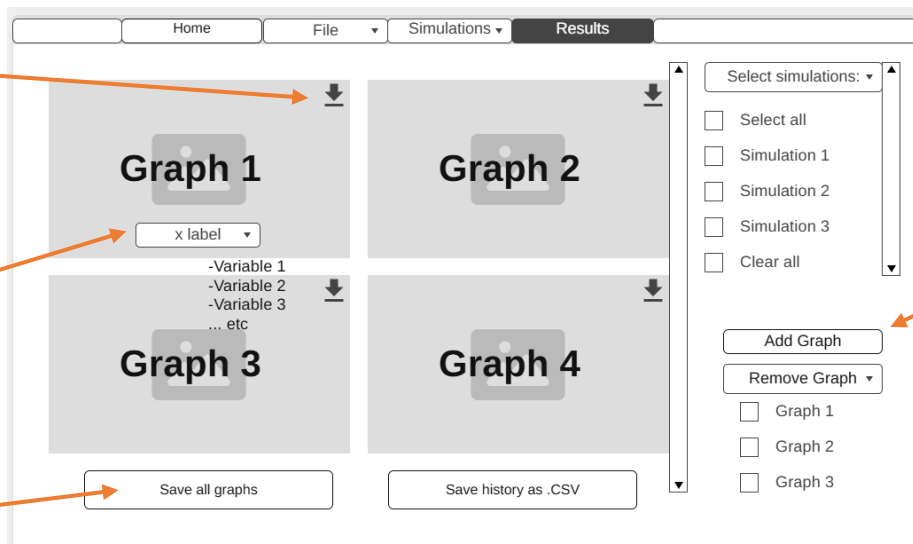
Home
File ▾
Simulations ▾
Results

Graph 1
x label ▾
-Variable 1
-Variable 2
-Variable 3
... etc

Graph 2

Graph 3

Graph 4

Save all graphs

Save history as .CSV

Select simulations: ▾
Select all
Simulation 1
Simulation 2
Simulation 3
Clear all

Add Graph
Remove Graph ▾
Graph 1
Graph 2
Graph 3